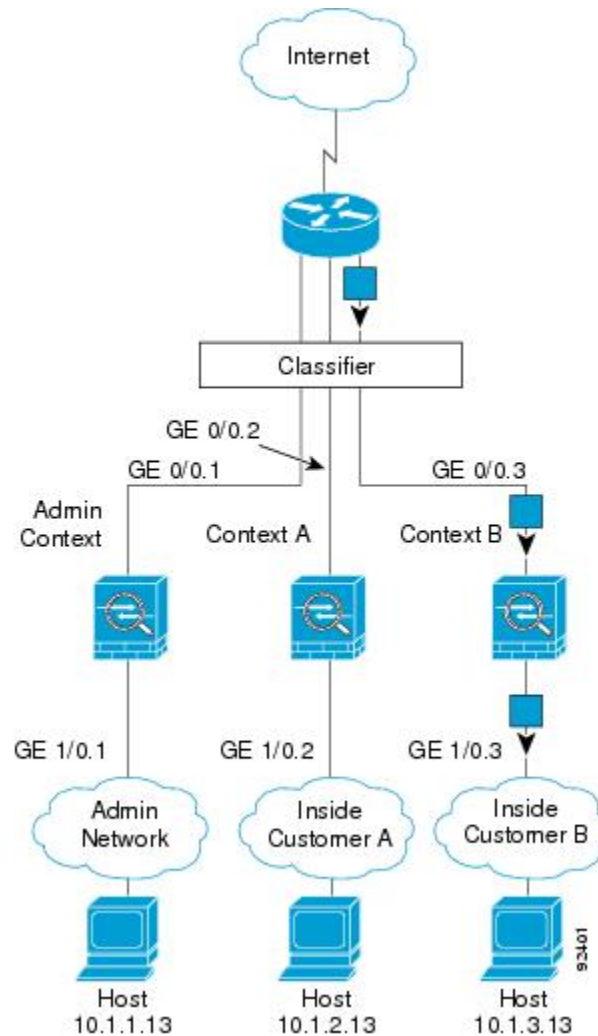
Internet

Classifier

GE 0/0.2

GE 0/0.1

GE 0/0.3

Admin Context

Context A

Context B

GE 1/0.1

GE 1/0.2

GE 1/0.3

Admin Network

Inside Customer A

Inside Customer B

Host 10.1.1.13

Host 10.1.2.13

Host 10.1.3.13

92401